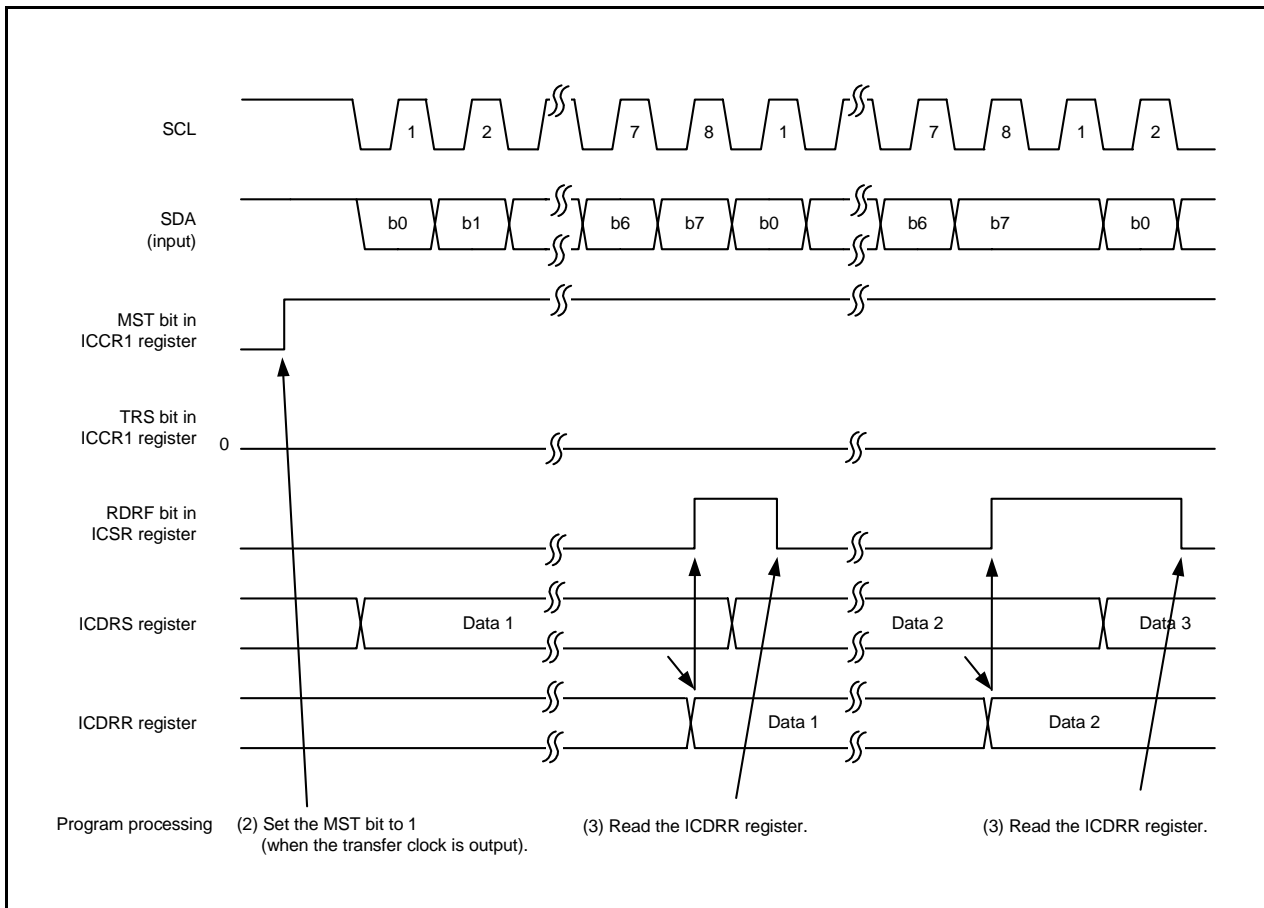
SCL

1 2 7 8 1 7 8 1 2

SDA
(input)

b0 b1 b6 b7 b0 b6 b7 b0

MST bit in
ICCR1 register

TRS bit in
ICCR1 register

0

RDRF bit in
ICSR register

ICDRS register

Data 1

Data 2

Data 3

ICDRR register

Data 1

Data 2

Program processing

(2) Set the MST bit to 1
(when the transfer clock is output).

(3) Read the ICDRR register.

(3) Read the ICDRR register.